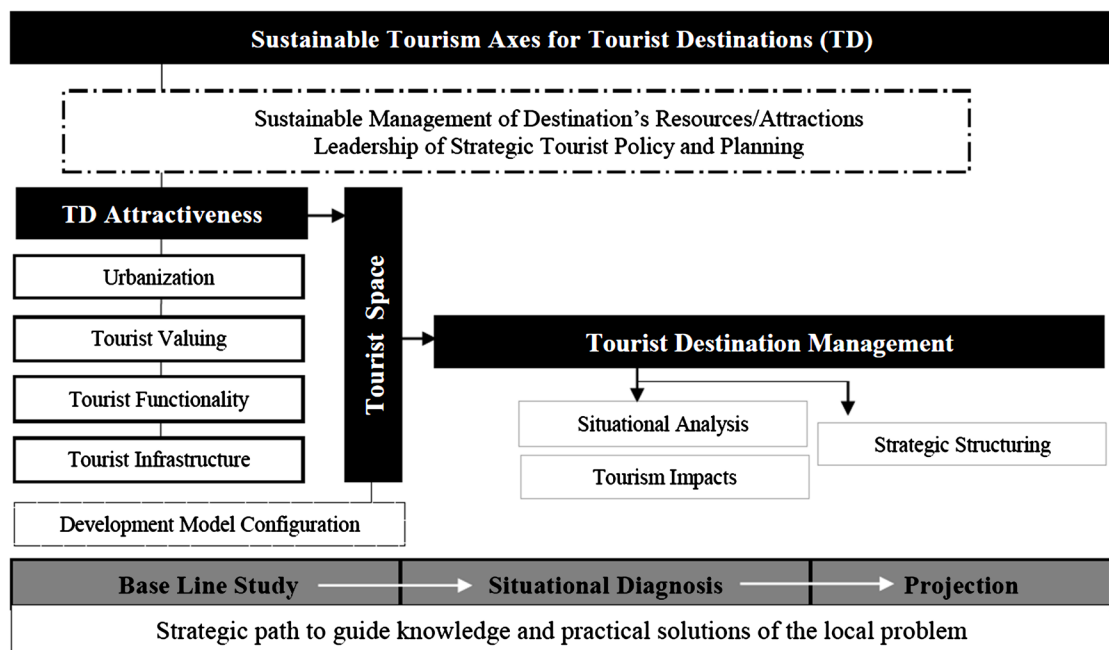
Sustainable Tourism Axes for Tourist Destinations (TD)

Sustainable Management of Destination’s Resources/Attractions
Leadership of Strategic Tourist Policy and Planning

TD Attractiveness

Urbanization

Tourist Valuing

Tourist Functionality

Tourist Infrastructure

Tourist Space

Tourist Destination Management

Situational Analysis

Tourism Impacts

Strategic Structuring

Development Model Configuration

Base Line Study

Situational Diagnosis

Projection

Strategic path to guide knowledge and practical solutions of the local problem